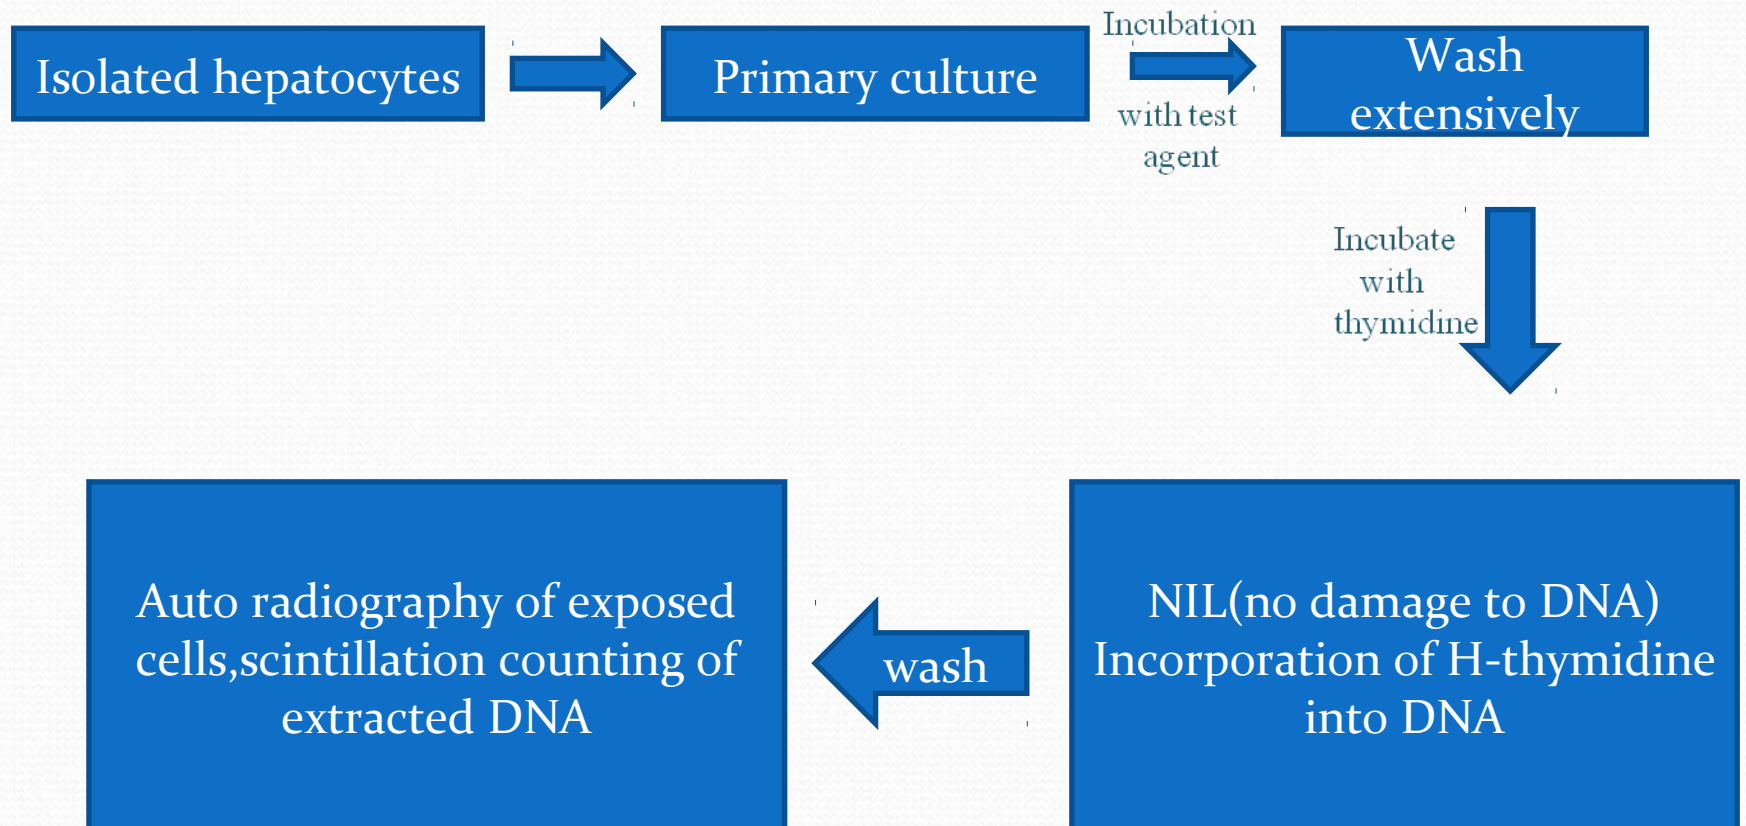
Isolated hepatocytes

Primary culture

Incubation with test agent

Wash extensively

Incubate with thymidine

NIL(no damage to DNA) Incorporation of H-thymidine into DNA

wash

Auto radiography of exposed cells,scintillation counting of extracted DNA